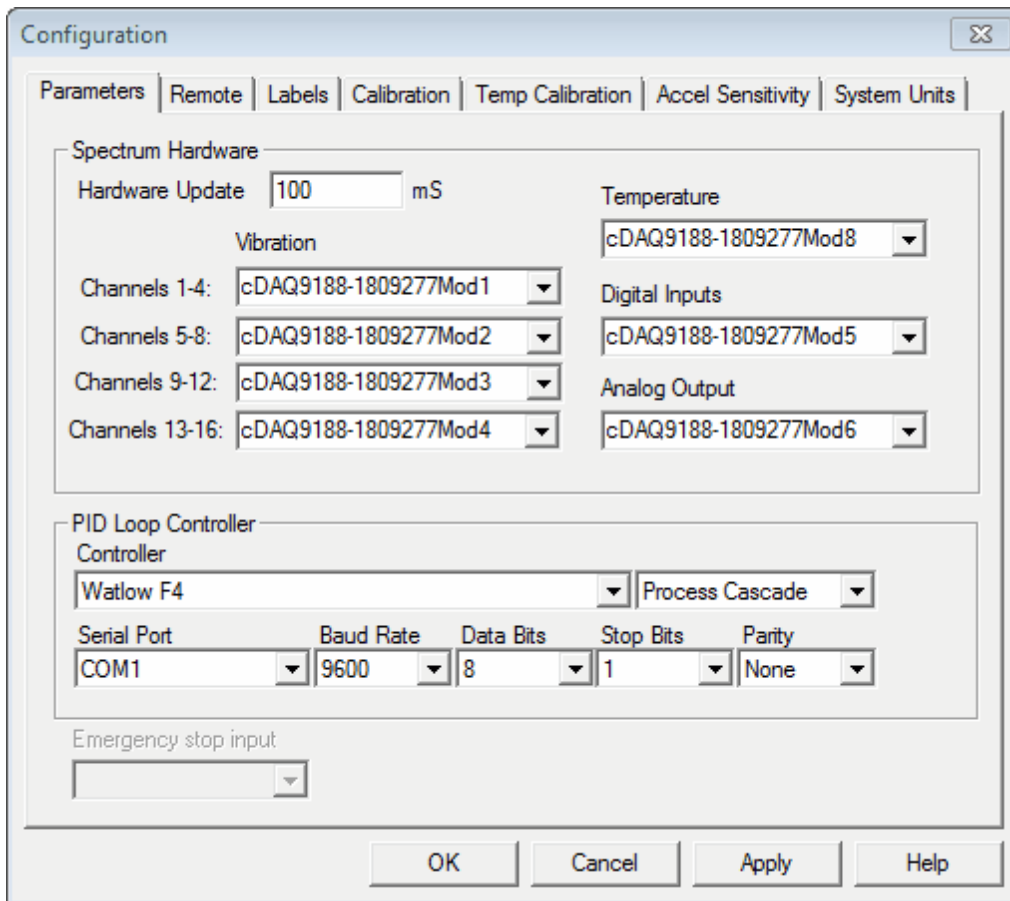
Configuration

Parameters | Remote | Labels | Calibration | Temp Calibration | Accel Sensitivity | System Units

Spectrum Hardware

Hardware Update 100 mS

Vibration

Channels 1-4: cDAQ9188-1809277Mod1

Channels 5-8: cDAQ9188-1809277Mod2

Channels 9-12: cDAQ9188-1809277Mod3

Channels 13-16: cDAQ9188-1809277Mod4

Temperature

cDAQ9188-1809277Mod8

Digital Inputs

cDAQ9188-1809277Mod5

Analog Output

cDAQ9188-1809277Mod6

PID Loop Controller

Controller

Watlow F4

Process Cascade

| Serial Port | Baud Rate | Data Bits | Stop Bits | Parity |
|---|---|---|---|---|
| COM1 | 9600 | 8 | 1 | None |

Emergency stop input

OK Cancel Apply Help